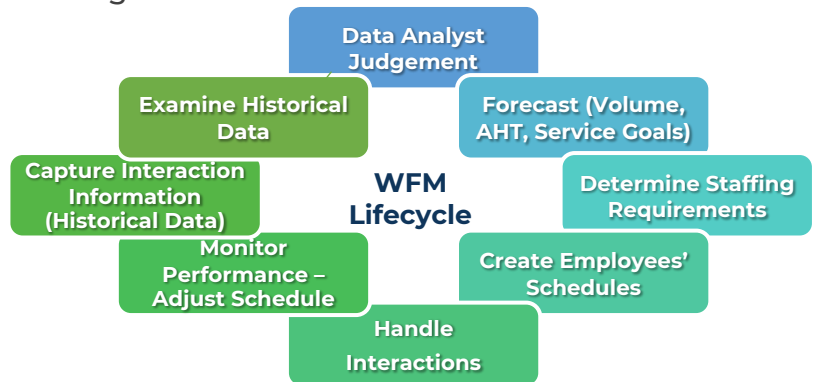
Data Analyst Judgement

Forecast (Volume, AHT, Service Goals)

Determine Staffing Requirements

Create Employees' Schedules

Handle Interactions

Monitor Performance – Adjust Schedule

Capture Interaction Information (Historical Data)

Examine Historical Data

WFM Lifecycle